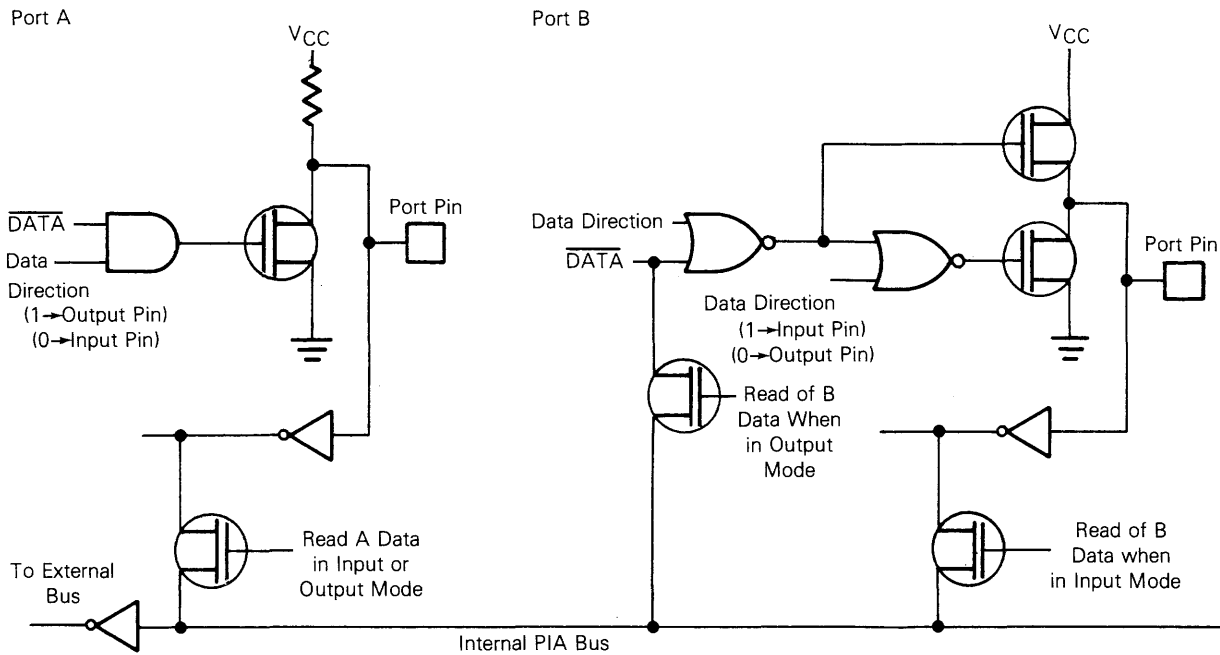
Port A

$V_{CC}$

$\overline{DATA}$

Data

Direction
(1→Output Pin)
(0→Input Pin)

Port Pin

Read A Data in Input or Output Mode

To External Bus

Port B

$V_{CC}$

Data Direction

$\overline{DATA}$

Data Direction
(1→Input Pin)
(0→Output Pin)

Port Pin

Read of B Data When in Output Mode

Read of B Data when in Input Mode

Internal PIA Bus